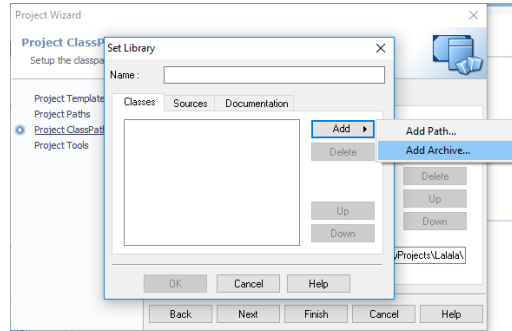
Project Wizard

Project ClassP

Setup the classpa

Project Template

Project Paths

Project ClassPat

Project Tools

Set Library

Name :

Classes

Sources

Documentation

Add

Delete

Up

Down

Add Path...

Add Archive...

Delete

Up

Down

Projects\Lalala\

OK

Cancel

Help

Back

Next

Finish

Cancel

Help